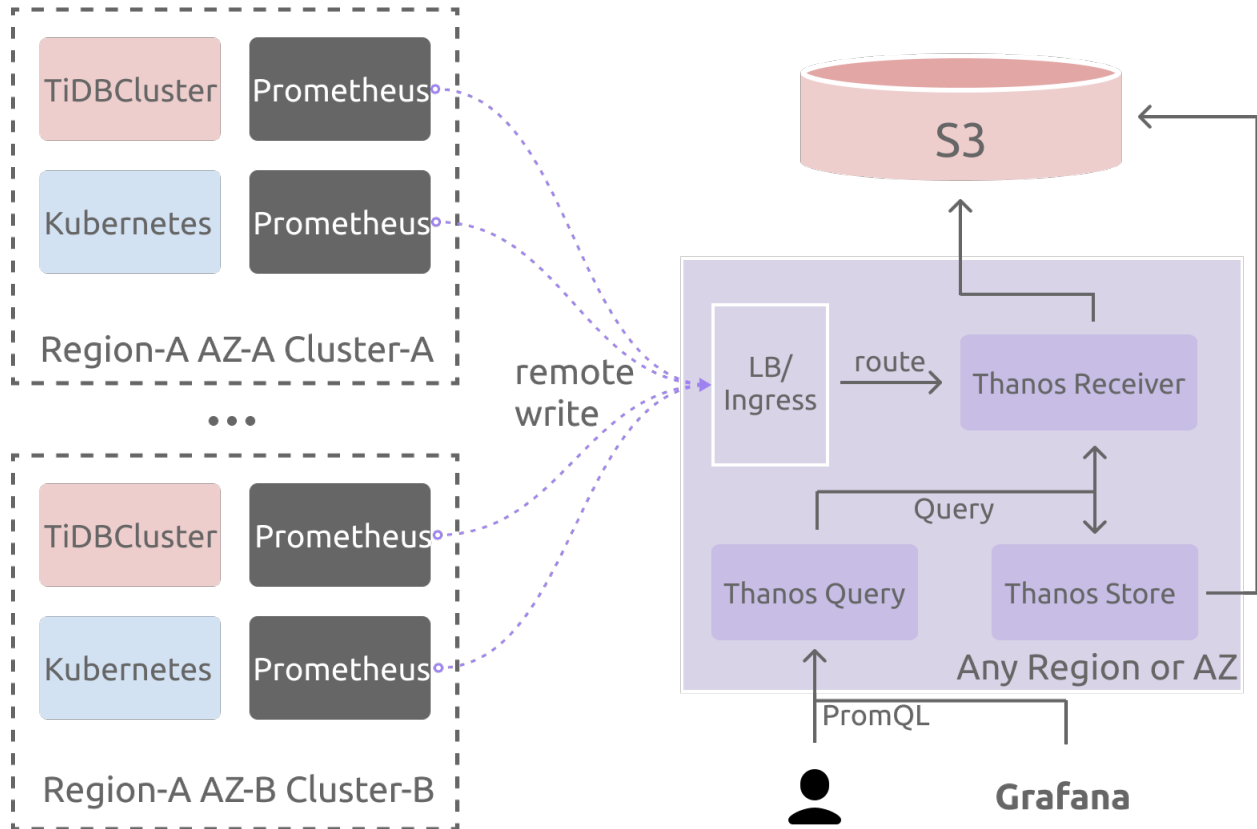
TiDBCluster

Prometheus

Kubernetes

Prometheus

Region-A AZ-A Cluster-A

...

TiDBCluster

Prometheus

Kubernetes

Prometheus

Region-A AZ-B Cluster-B

remote write

S3

LB/ Ingress

route

Thanos Receiver

Query

Thanos Query

Thanos Store

Any Region or AZ

PromQL

Grafana